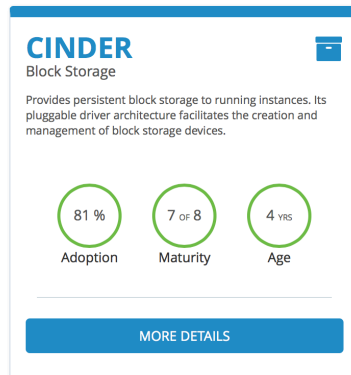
CINDER
Block Storage

Provides persistent block storage to running instances. Its pluggable driver architecture facilitates the creation and management of block storage devices.

81 %
Adoption

7 OF 8
Maturity

4 YRS
Age

MORE DETAILS